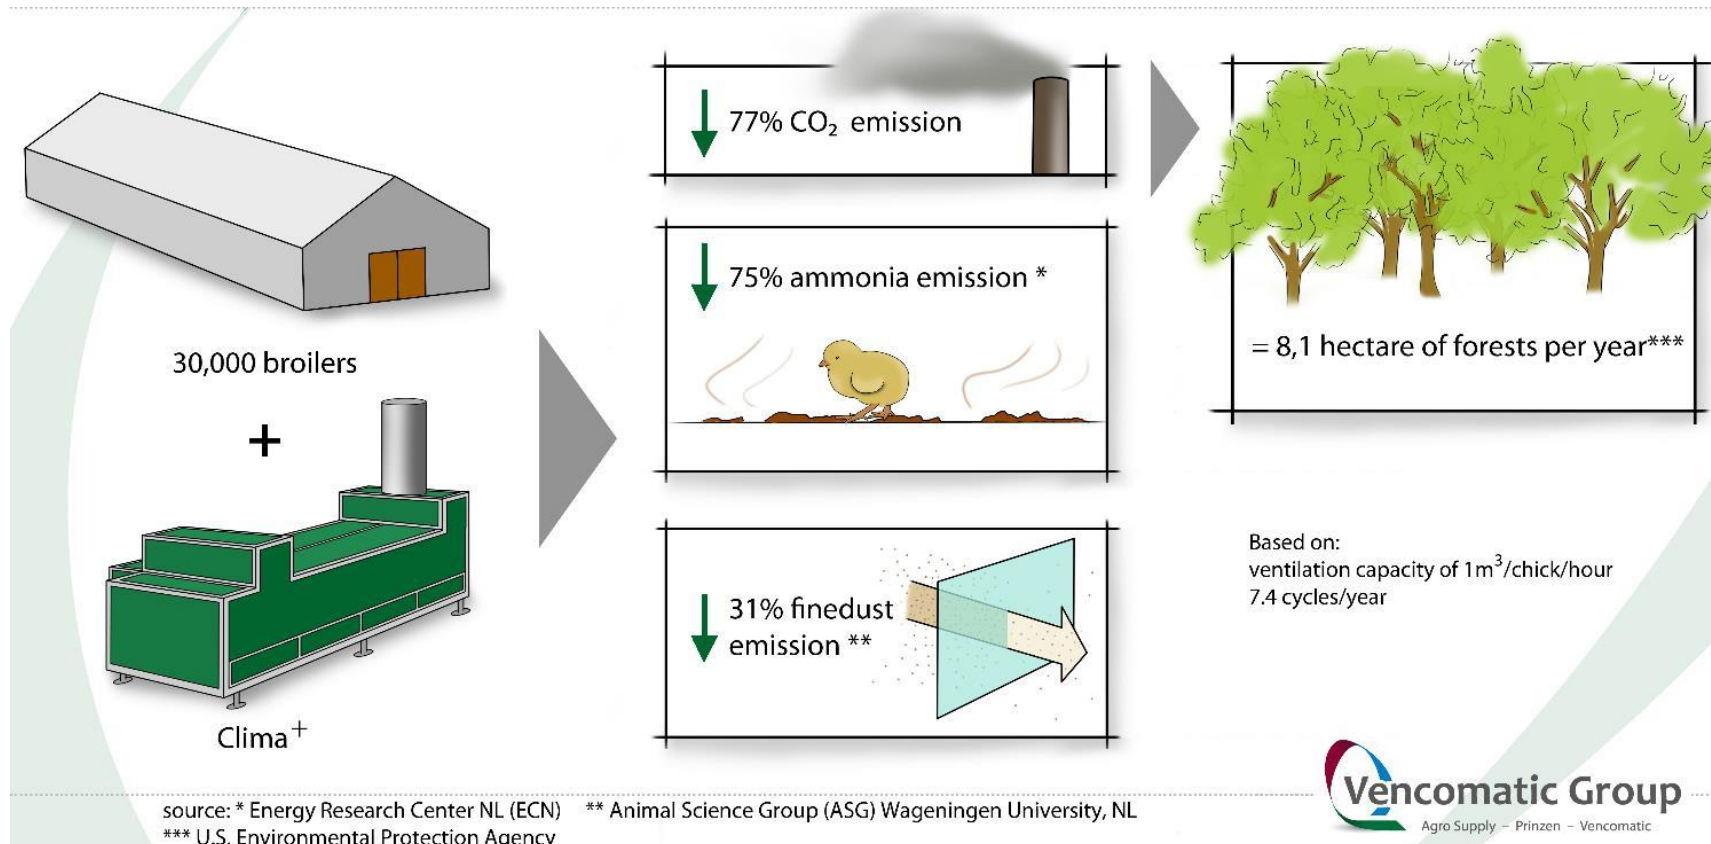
30,000 broilers

+

Clima$^+$

77% $CO_2$ emission

75% ammonia emission *

31% finedust emission **

= 8,1 hectare of forests per year***

Based on:
ventilation capacity of 1m$^3$/chick/hour
7.4 cycles/year

Vencomatic Group
Agro Supply – Prinzen – Vencomatic

source: * Energy Research Center NL (ECN) ** Animal Science Group (ASG) Wageningen University, NL
*** U.S. Environmental Protection Agency